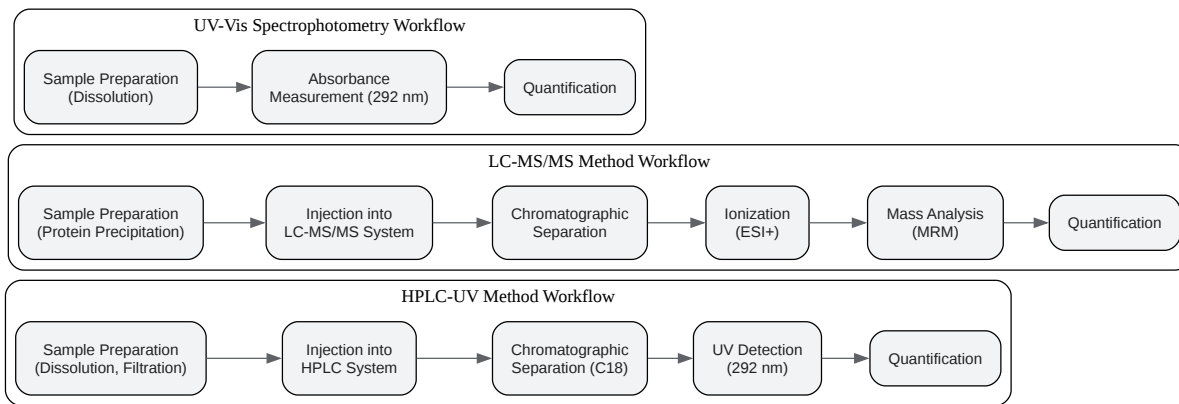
UV-Vis Spectrophotometry Workflow

Sample Preparation (Dissolution)

Absorbance Measurement (292 nm)

Quantification

LC-MS/MS Method Workflow

Sample Preparation (Protein Precipitation)

Injection into LC-MS/MS System

Chromatographic Separation

Ionization (ESI+)

Mass Analysis (MRM)

Quantification

HPLC-UV Method Workflow

Sample Preparation (Dissolution, Filtration)

Injection into HPLC System

Chromatographic Separation (C18)

UV Detection (292 nm)

Quantification